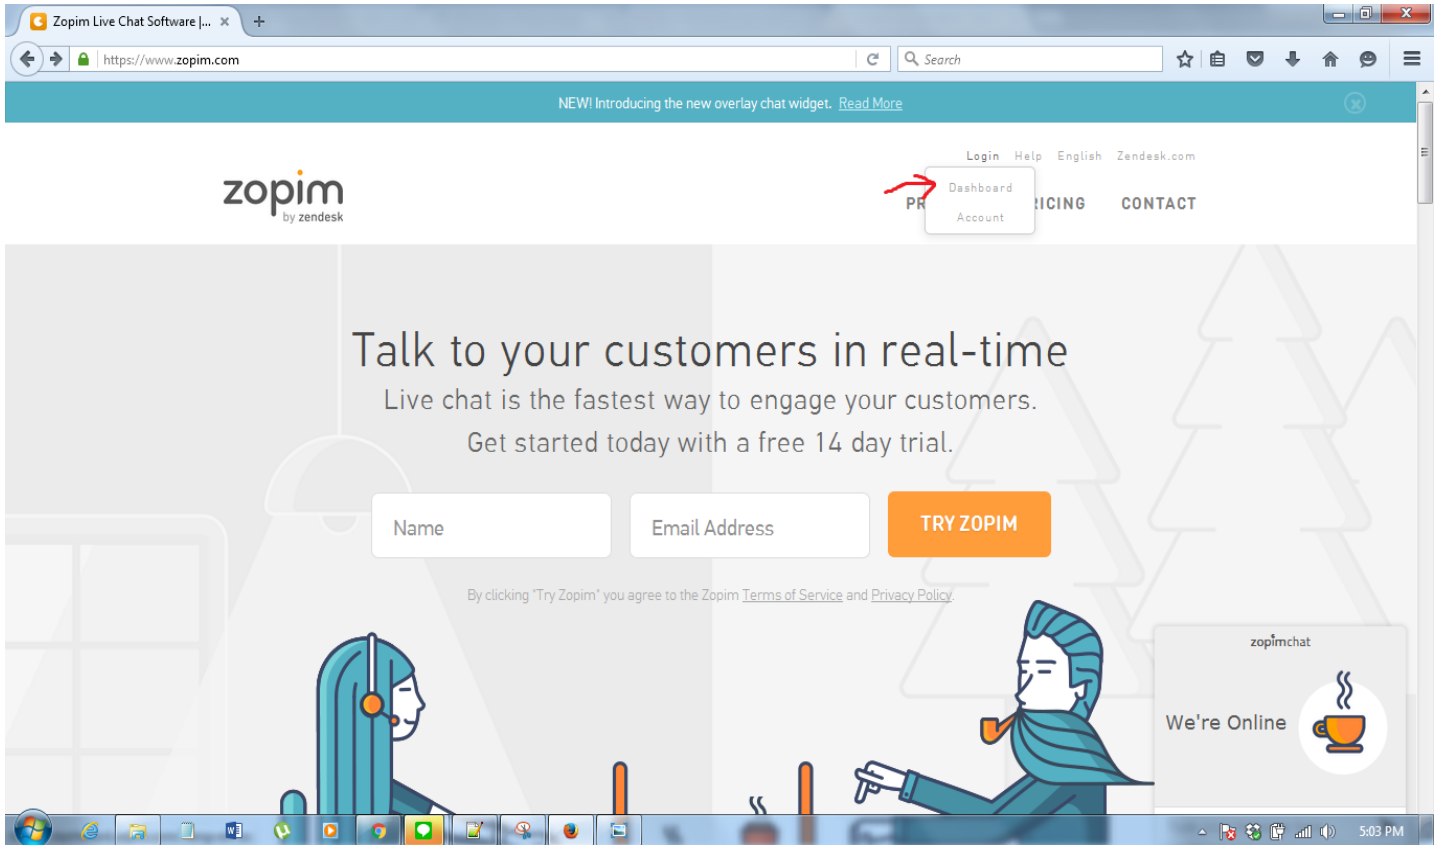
Zopim Live Chat Software |...

https://www.zopim.com

Search

NEW! Introducing the new overlay chat widget. Read More

Login Help English Zendesk.com

zopim by zendesk

Dashboard

Account

PR

ICING

CONTACT

Talk to your customers in real-time

Live chat is the fastest way to engage your customers.

Get started today with a free 14 day trial.

Name

Email Address

TRY ZOPIM

By clicking "Try Zopim" you agree to the Zopim Terms of Service and Privacy Policy.

zopimchat

We're Online

5:03 PM